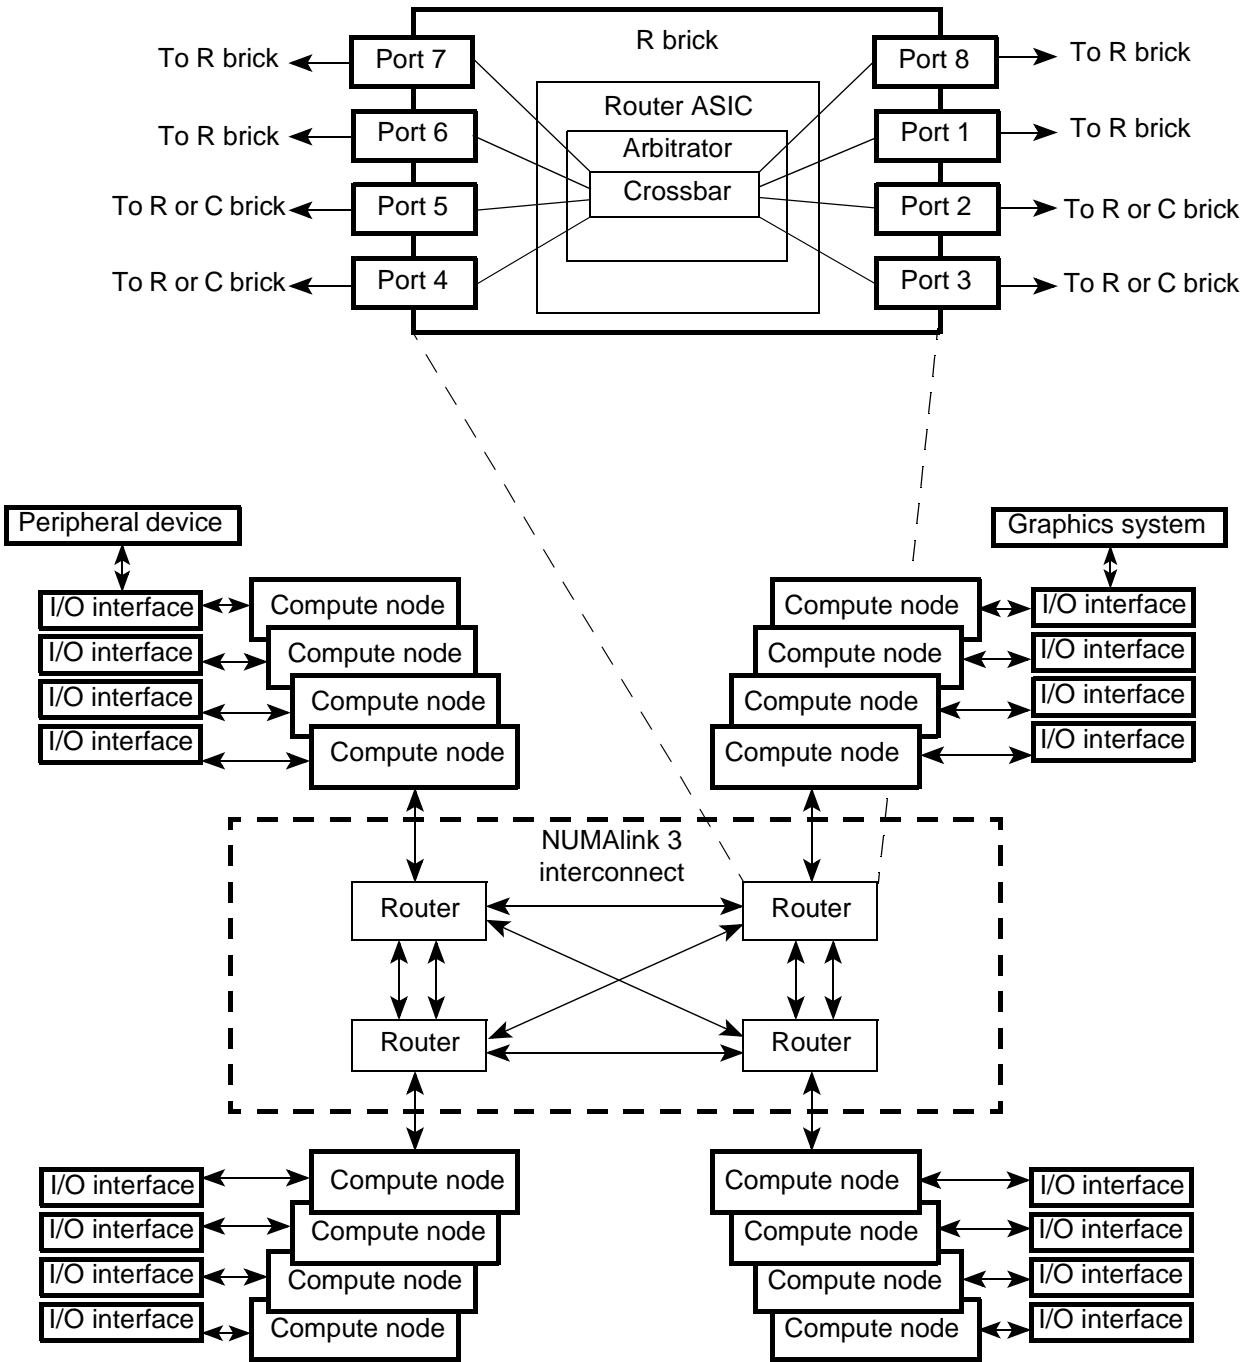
R brick

To R brick
Port 7
To R brick
Port 6
To R or C brick
Port 5
To R or C brick
Port 4

Router ASIC
Arbitrator
Crossbar

Port 8
To R brick
Port 1
To R brick
Port 2
To R or C brick
Port 3
To R or C brick

Peripheral device
I/O interface
Compute node
I/O interface
Compute node
I/O interface
Compute node
I/O interface
Compute node

Graphics system
Compute node
I/O interface
Compute node
I/O interface
Compute node
I/O interface
Compute node
I/O interface

NUMAlink 3 interconnect
Router
Router
Router
Router

I/O interface
Compute node
I/O interface
Compute node
I/O interface
Compute node
I/O interface
Compute node

Compute node
I/O interface
Compute node
I/O interface
Compute node
I/O interface
Compute node
I/O interface